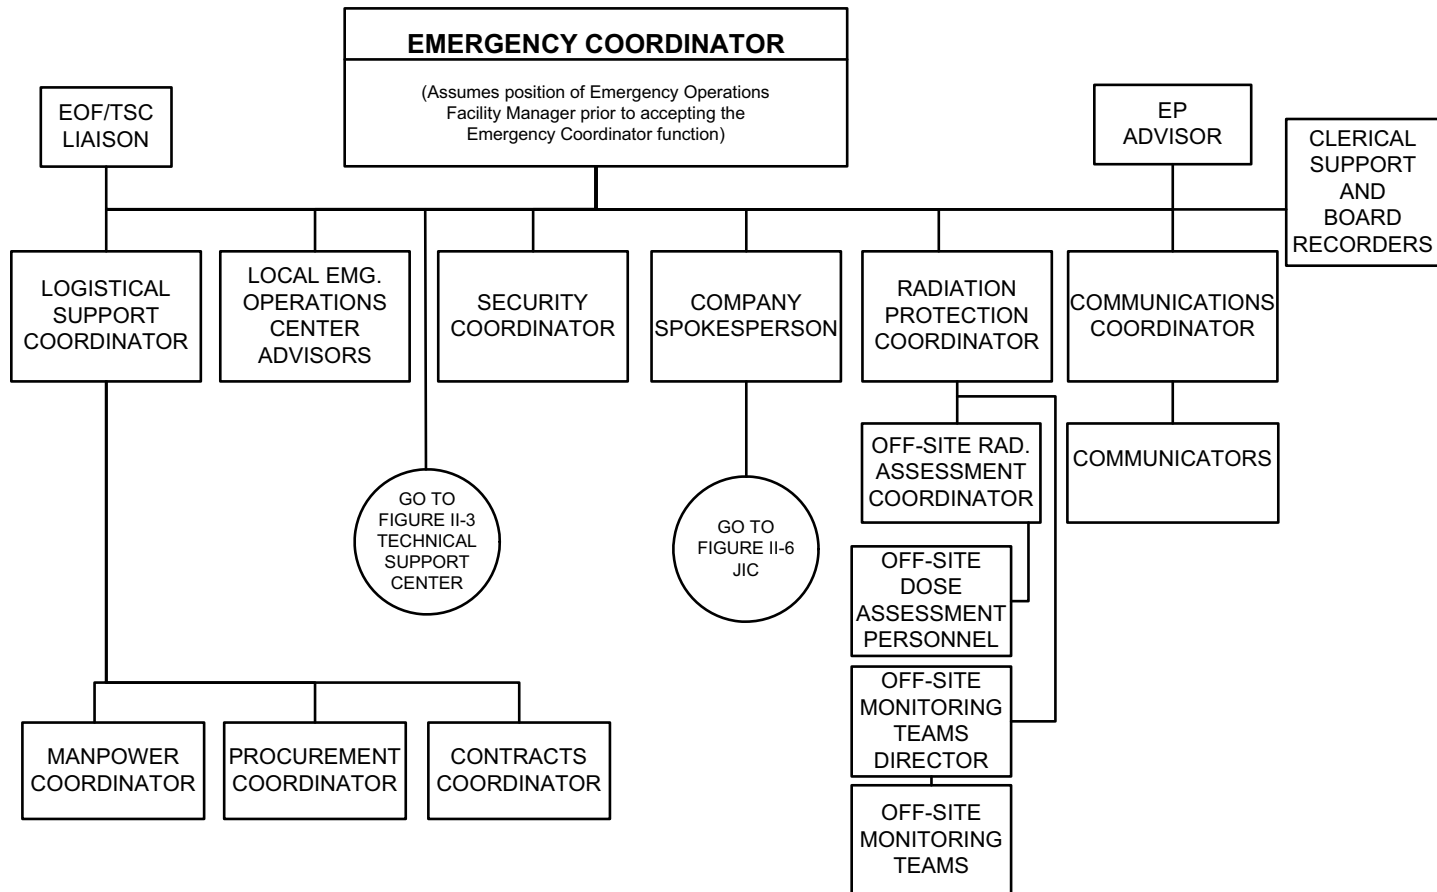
EMERGENCY COORDINATOR

(Assumes position of Emergency Operations Facility Manager prior to accepting the Emergency Coordinator function)

EOF/TSC LIAISON

EP ADVISOR

CLERICAL SUPPORT AND BOARD RECORDERS

LOGISTICAL SUPPORT COORDINATOR

LOCAL EMG. OPERATIONS CENTER ADVISORS

SECURITY COORDINATOR

COMPANY SPOKESPERSON

RADIATION PROTECTION COORDINATOR

COMMUNICATIONS COORDINATOR

OFF-SITE RAD. ASSESSMENT COORDINATOR

COMMUNICATORS

GO TO FIGURE II-3 TECHNICAL SUPPORT CENTER

GO TO FIGURE II-6 JIC

OFF-SITE DOSE ASSESSMENT PERSONNEL

OFF-SITE MONITORING TEAMS DIRECTOR

OFF-SITE MONITORING TEAMS

MANPOWER COORDINATOR

PROCUREMENT COORDINATOR

CONTRACTS COORDINATOR